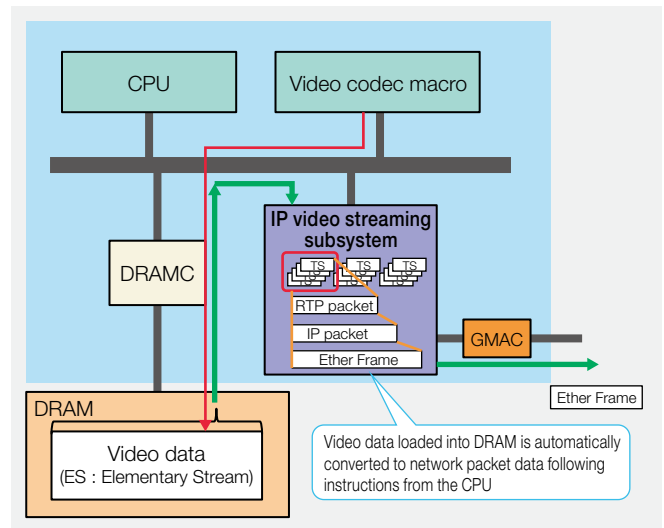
CPU

Video codec macro

IP video streaming subsystem

TS TS TS TS TS TS TS TS TS

RTP packet

IP packet

Ether Frame

DRAMC

GMAC

Ether Frame

DRAM

Video data
(ES : Elementary Stream)

Video data loaded into DRAM is automatically converted to network packet data following instructions from the CPU